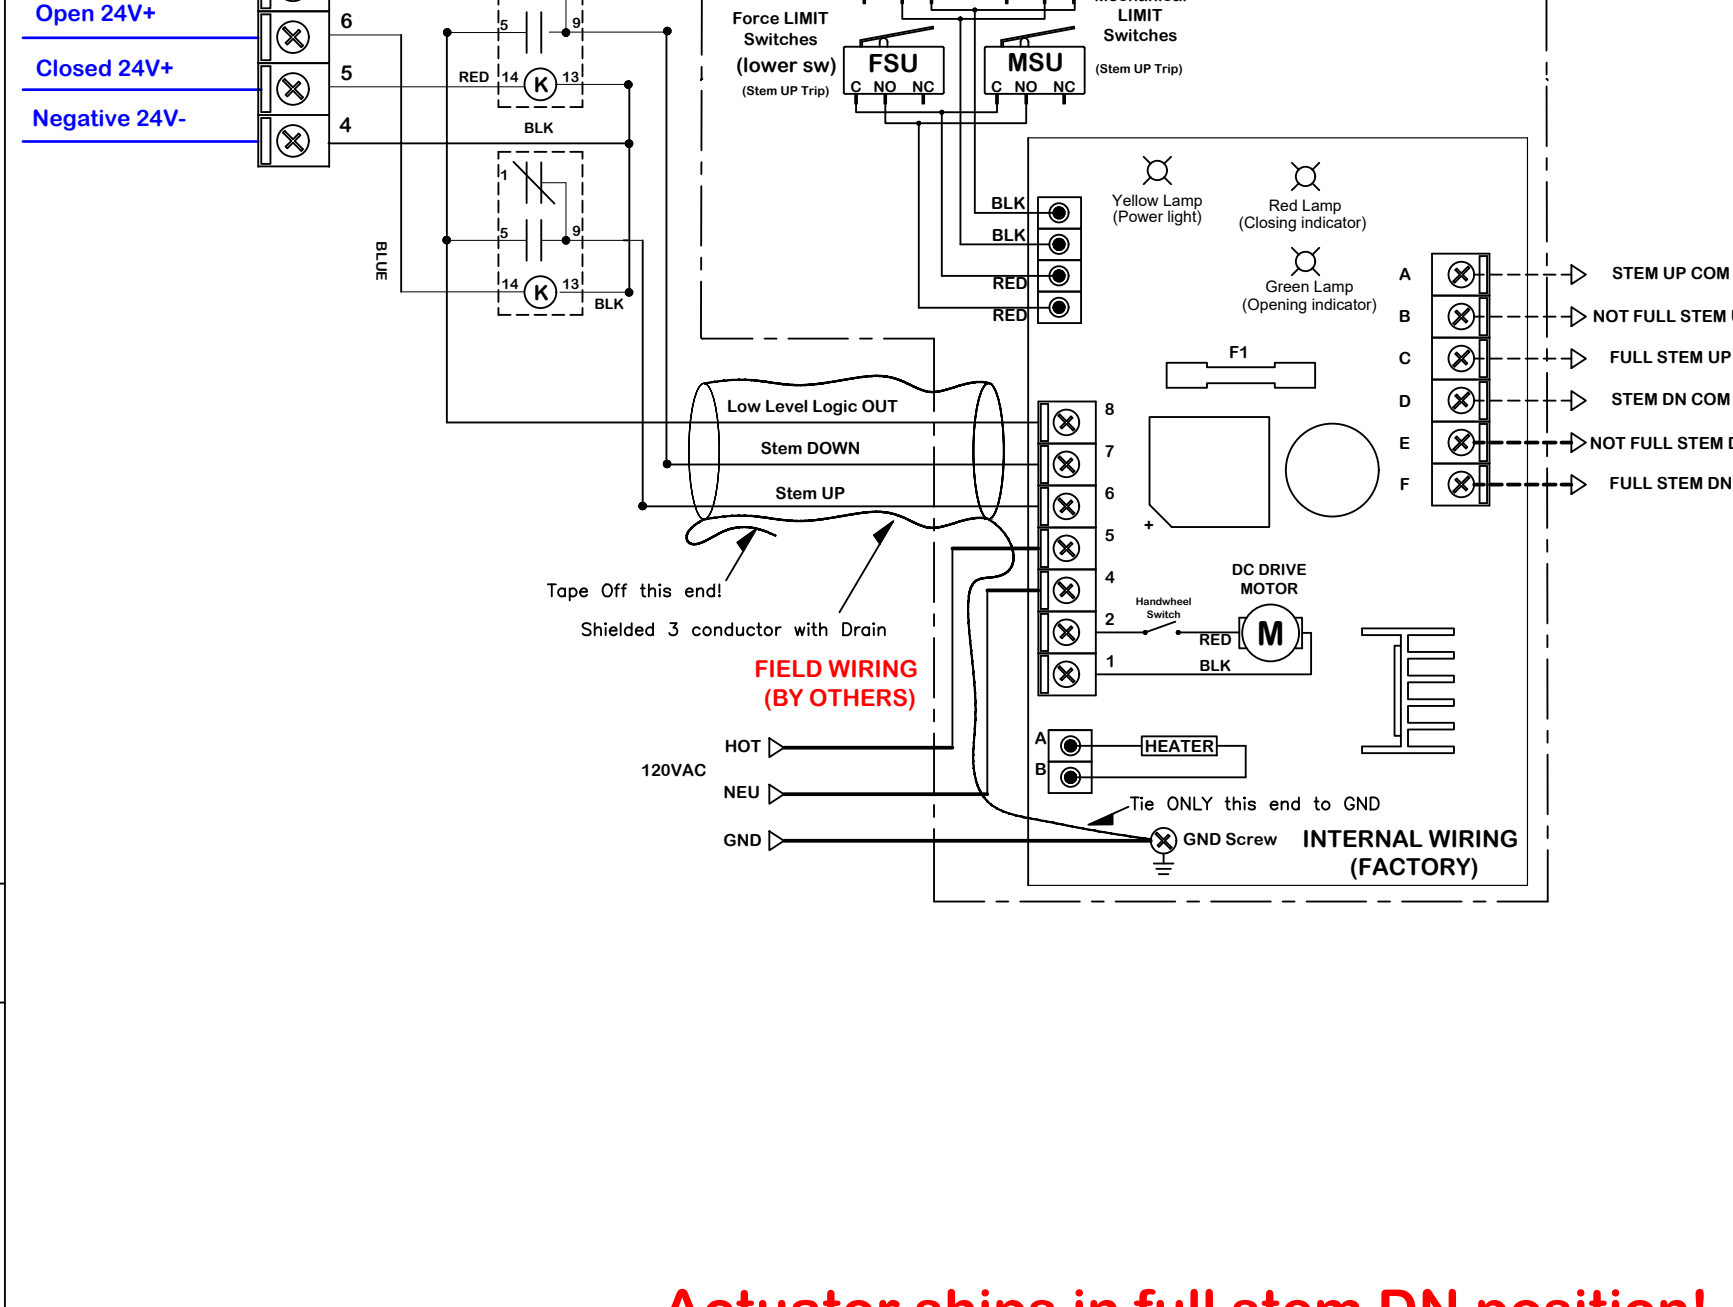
Open 24V+
Closed 24V+
Negative 24V-
6
5
4
5
9
RED
14
K
13
BLK
1
5
9
14
K
13
BLK
BLUE
Force LIMIT Switches (lower sw) (Stem UP Trip)
FSU
C NO NC
LIMIT Switches
(Stem UP Trip)
MSU
C NO NC
BLK
BLK
RED
RED
Yellow Lamp (Power light)
Red Lamp (Closing indicator)
Green Lamp (Opening indicator)
A
B
C
D
E
F
STEM UP COM
NOT FULL STEM
FULL STEM UP
STEM DN COM
NOT FULL STEM D
FULL STEM DN
F1
Low Level Logic OUT
Stem DOWN
Stem UP
8
7
6
5
4
2
1
+
DC DRIVE MOTOR
Handwheel Switch
RED
M
BLK
Tape Off this end!
Shielded 3 conductor with Drain
FIELD WIRING (BY OTHERS)
HOT
120VAC
NEU
GND
A
B
HEATER
Tie ONLY this end to GND
GND Screw
INTERNAL WIRING (FACTORY)
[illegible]